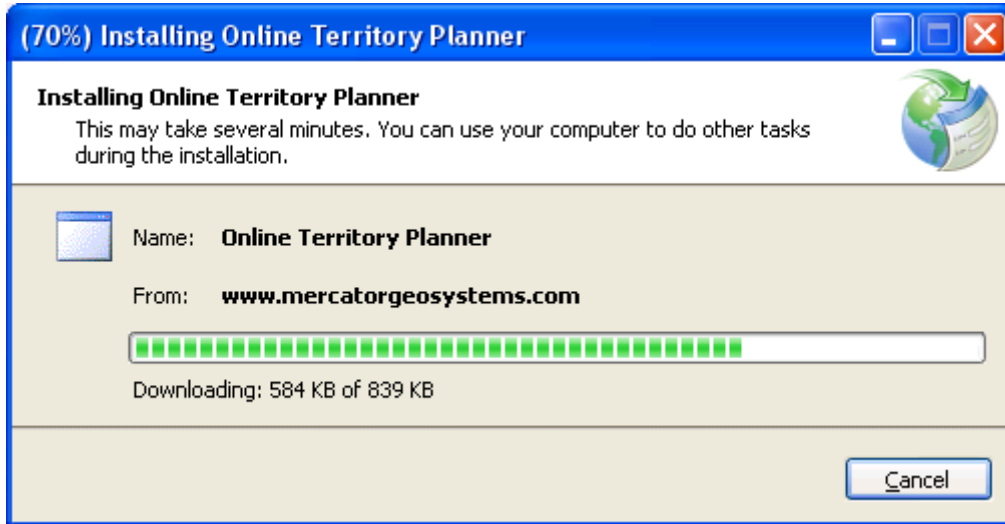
(70%) Installing Online Territory Planner

Installing Online Territory Planner

This may take several minutes. You can use your computer to do other tasks during the installation.

Name: Online Territory Planner

From: www.mercatorgeosystems.com

Downloading: 584 KB of 839 KB

Cancel